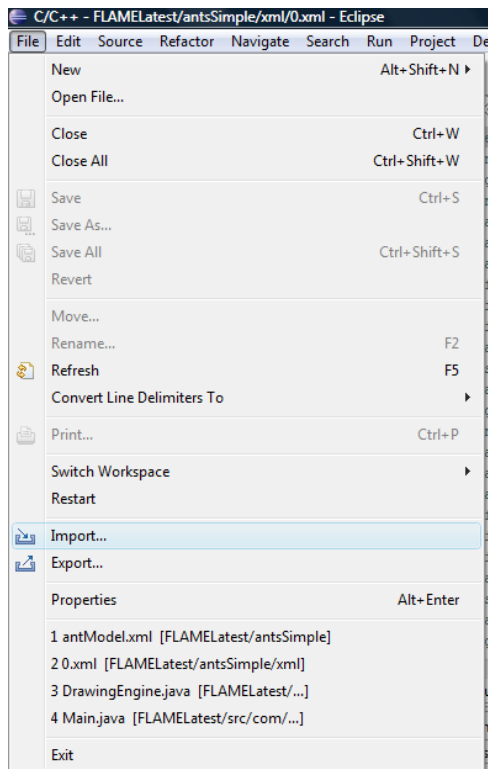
C/C++ - FLAMELatest/antsSimple/xml/0.xml - Eclipse

File Edit Source Refactor Navigate Search Run Project De

New Alt+Shift+N
Open File...

Close Ctrl+W
Close All Ctrl+Shift+W

Save Ctrl+S
Save As...
Save All Ctrl+Shift+S
Revert

Move...
Rename... F2
Refresh F5
Convert Line Delimiters To

Print... Ctrl+P

Switch Workspace
Restart

Import...
Export...

Properties Alt+Enter

1 antModel.xml [FLAMELatest/antsSimple]
2 0.xml [FLAMELatest/antsSimple/xml]
3 DrawingEngine.java [FLAMELatest/...]
4 Main.java [FLAMELatest/src/com/...]

Exit